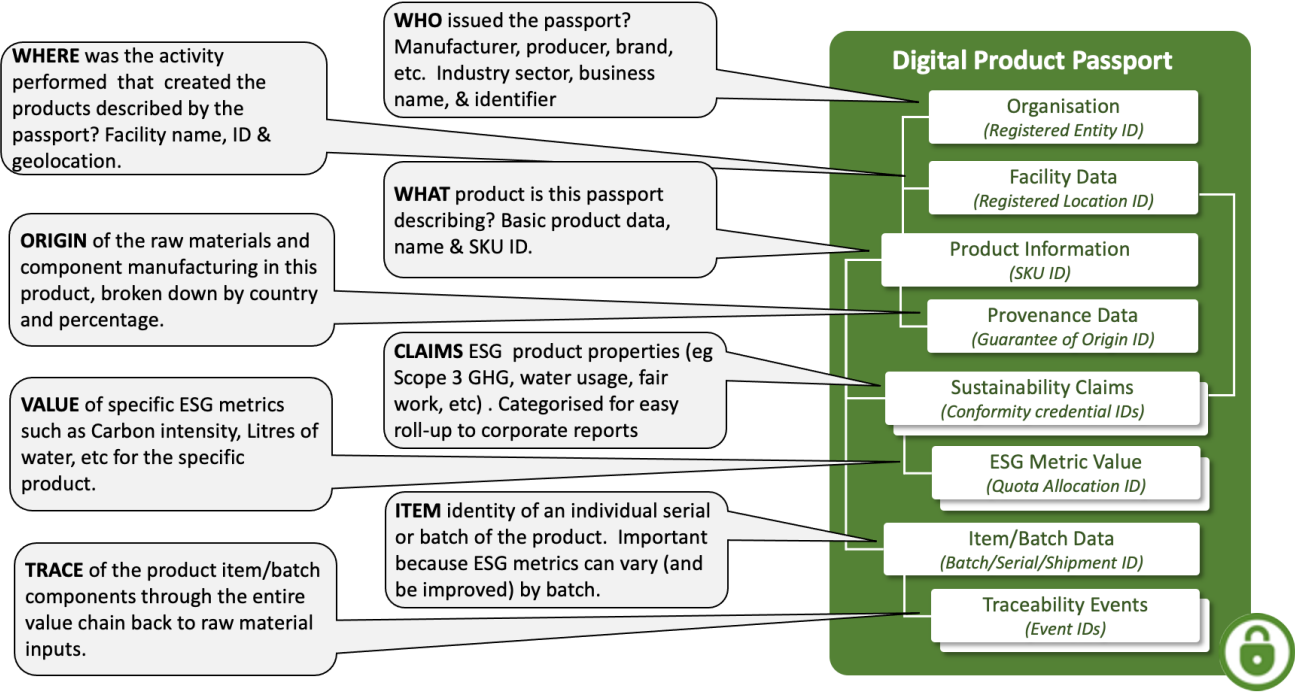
**WHO** issued the passport? Manufacturer, producer, brand, etc. Industry sector, business name, & identifier

**WHERE** was the activity performed that created the products described by the passport? Facility name, ID & geolocation.

**WHAT** product is this passport describing? Basic product data, name & SKU ID.

**ORIGIN** of the raw materials and component manufacturing in this product, broken down by country and percentage.

**CLAIMS** ESG product properties (eg Scope 3 GHG, water usage, fair work, etc) . Categorised for easy roll-up to corporate reports

**VALUE** of specific ESG metrics such as Carbon intensity, Litres of water, etc for the specific product.

**ITEM** identity of an individual serial or batch of the product. Important because ESG metrics can vary (and be improved) by batch.

**TRACE** of the product item/batch components through the entire value chain back to raw material inputs.

**Digital Product Passport**

Organisation
*(Registered Entity ID)*

Facility Data
*(Registered Location ID)*

Product Information
*(SKU ID)*

Provenance Data
*(Guarantee of Origin ID)*

Sustainability Claims
*(Conformity credential IDs)*

ESG Metric Value
*(Quota Allocation ID)*

Item/Batch Data
*(Batch/Serial/Shipment ID)*

Traceability Events
*(Event IDs)*